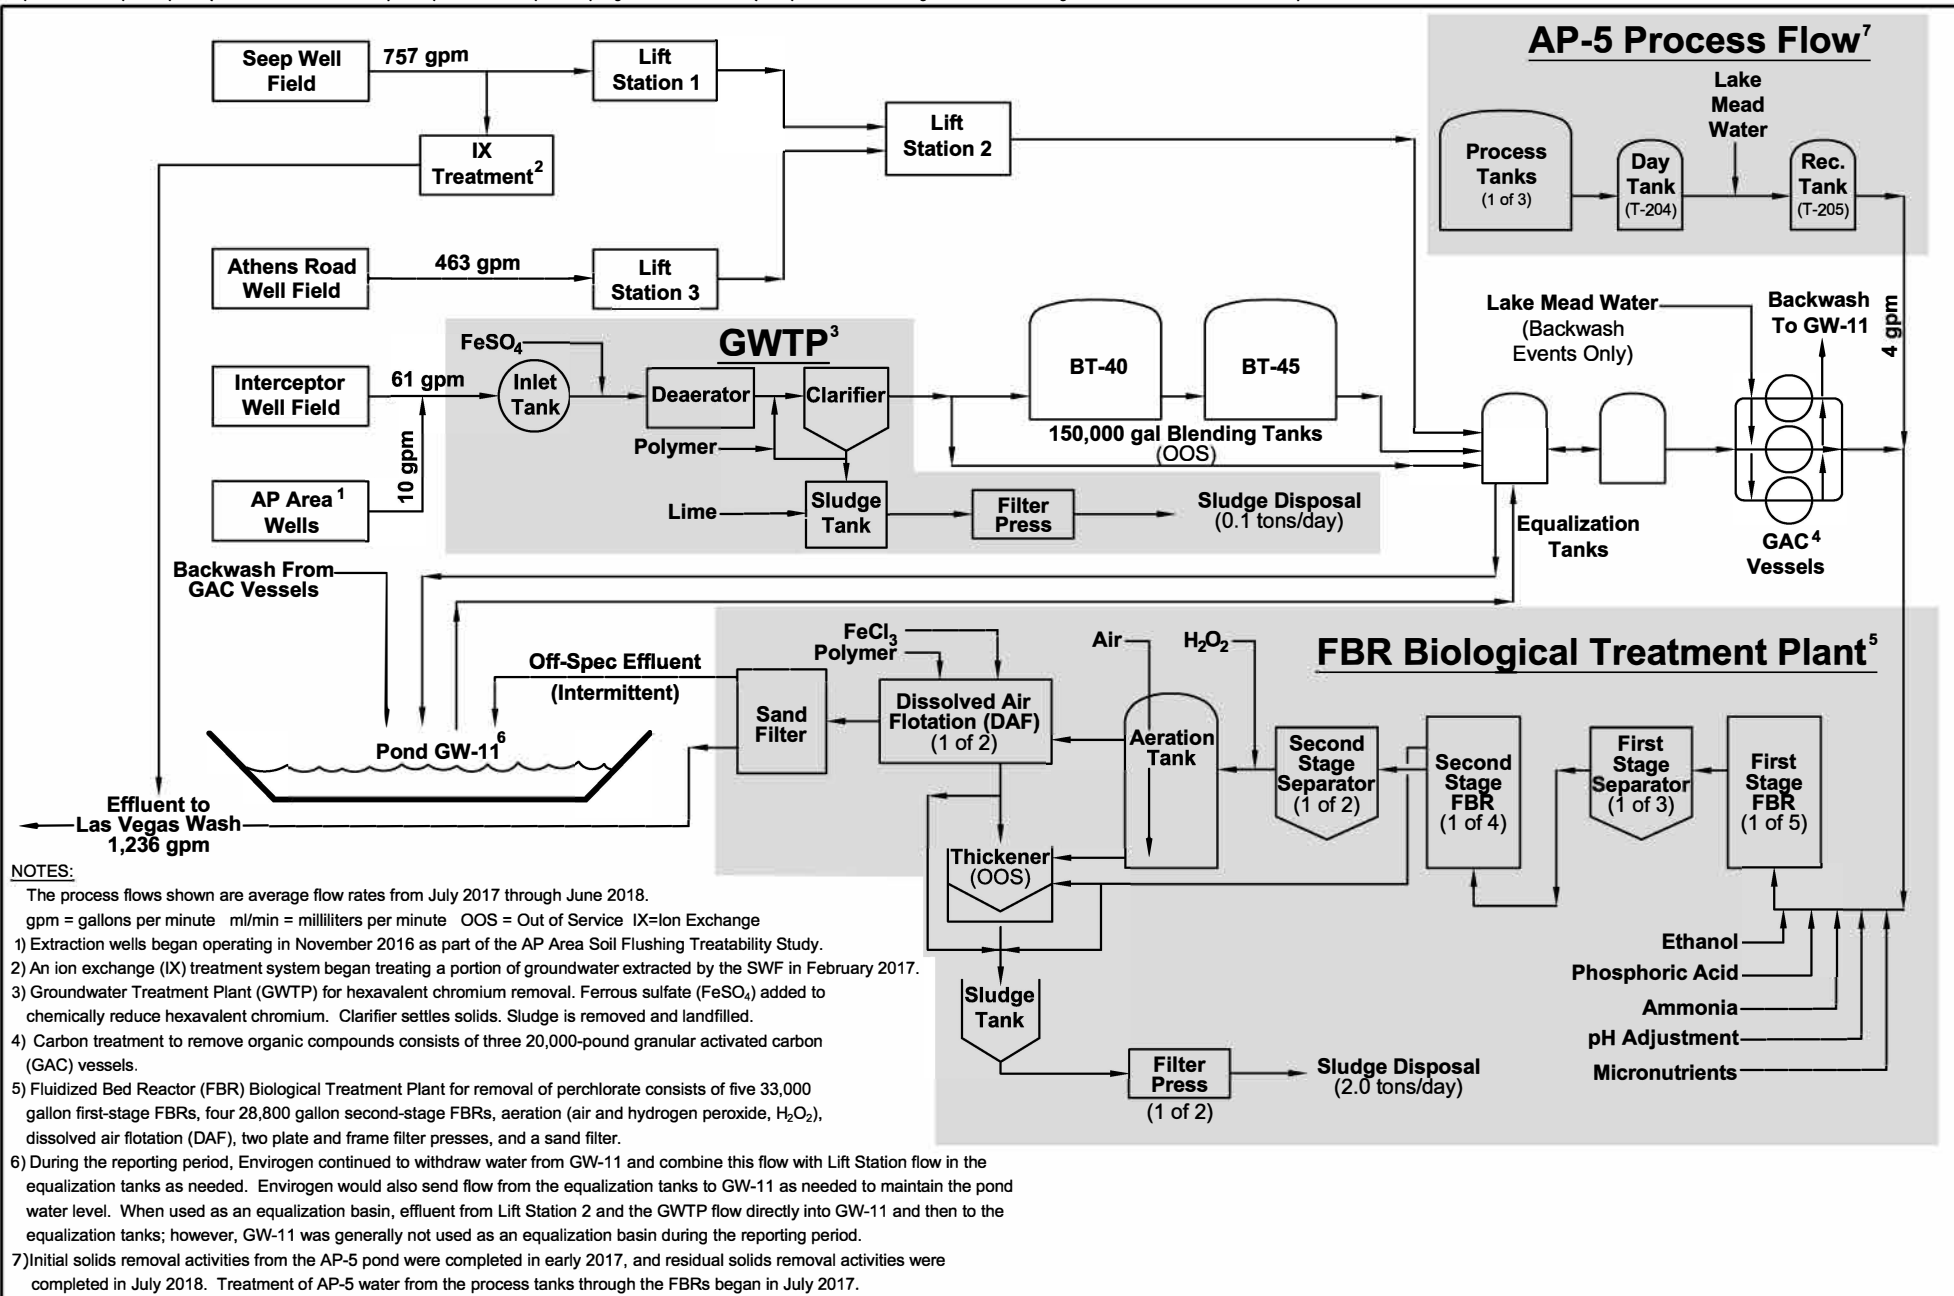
AP-5 Process Flow$^7$

Lake Mead Water

Process Tanks (1 of 3)

Day Tank (T-204)

Rec. Tank (T-205)

Seep Well Field

757 gpm

Lift Station 1

IX Treatment$^2$

Lift Station 2

Athens Road Well Field

463 gpm

Lift Station 3

Interceptor Well Field

61 gpm

AP Area$^1$ Wells

10 gpm

GWTP$^3$

$FeSO_4$

Inlet Tank

Deaerator

Clarifier

Polymer

Lime

Sludge Tank

Filter Press

Sludge Disposal (0.1 tons/day)

BT-40

BT-45

150,000 gal Blending Tanks (OOS)

Lake Mead Water (Backwash Events Only)

Backwash To GW-11

4 gpm

Equalization Tanks

GAC$^4$ Vessels

Backwash From GAC Vessels

Off-Spec Effluent (Intermittent)

Pond GW-11$^6$

Effluent to Las Vegas Wash 1,236 gpm

FBR Biological Treatment Plant$^5$

$FeCl_3$ Polymer

Air

$H_2O_2$

Sand Filter

Dissolved Air Flotation (DAF) (1 of 2)

Aeration Tank

Second Stage Separator (1 of 2)

Second Stage FBR (1 of 4)

First Stage Separator (1 of 3)

First Stage FBR (1 of 5)

Thickener (OOS)

Sludge Tank

Filter Press (1 of 2)

Sludge Disposal (2.0 tons/day)

Ethanol

Phosphoric Acid

Ammonia

pH Adjustment

Micronutrients

NOTES:
The process flows shown are average flow rates from July 2017 through June 2018.
gpm = gallons per minute ml/min = milliliters per minute OOS = Out of Service IX=Ion Exchange
1) Extraction wells began operating in November 2016 as part of the AP Area Soil Flushing Treatability Study.
2) An ion exchange (IX) treatment system began treating a portion of groundwater extracted by the SWF in February 2017.
3) Groundwater Treatment Plant (GWTP) for hexavalent chromium removal. Ferrous sulfate ($FeSO_4$) added to chemically reduce hexavalent chromium. Clarifier settles solids. Sludge is removed and landfilled.
4) Carbon treatment to remove organic compounds consists of three 20,000-pound granular activated carbon (GAC) vessels.
5) Fluidized Bed Reactor (FBR) Biological Treatment Plant for removal of perchlorate consists of five 33,000 gallon first-stage FBRs, four 28,800 gallon second-stage FBRs, aeration (air and hydrogen peroxide, $H_2O_2$), dissolved air flotation (DAF), two plate and frame filter presses, and a sand filter.
6) During the reporting period, Envirogen continued to withdraw water from GW-11 and combine this flow with Lift Station flow in the equalization tanks as needed. Envirogen would also send flow from the equalization tanks to GW-11 as needed to maintain the pond water level. When used as an equalization basin, effluent from Lift Station 2 and the GWTP flow directly into GW-11 and then to the equalization tanks; however, GW-11 was generally not used as an equalization basin during the reporting period.
7) Initial solids removal activities from the AP-5 pond were completed in early 2017, and residual solids removal activities were completed in July 2018. Treatment of AP-5 water from the process tanks through the FBRs began in July 2017.